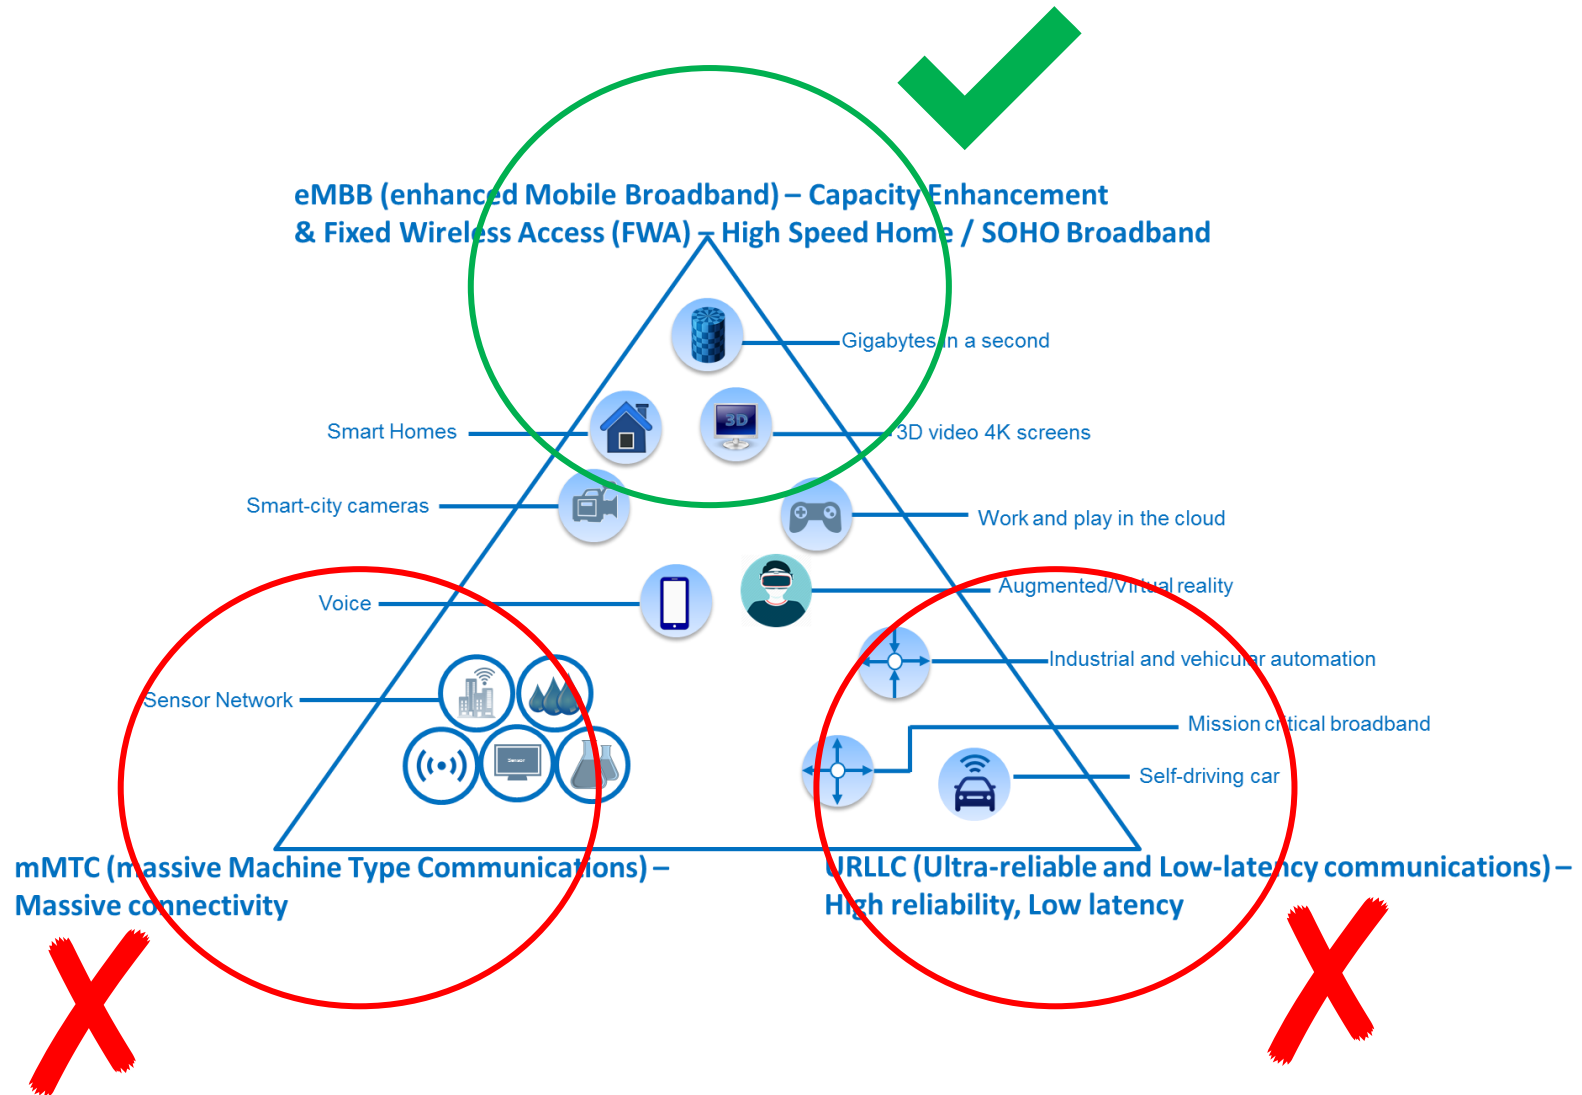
eMBB (enhanced Mobile Broadband) – Capacity Enhancement
& Fixed Wireless Access (FWA) – High Speed Home / SOHO Broadband

Gigabytes in a second

Smart Homes

3D

3D video 4K screens

Smart-city cameras

Work and play in the cloud

Augmented/Virtual reality

Voice

Industrial and vehicular automation

Sensor Network

Mission critical broadband

Self-driving car

mMTC (massive Machine Type Communications) –
Massive connectivity

URLLC (Ultra-reliable and Low-latency communications) –
High reliability, Low latency